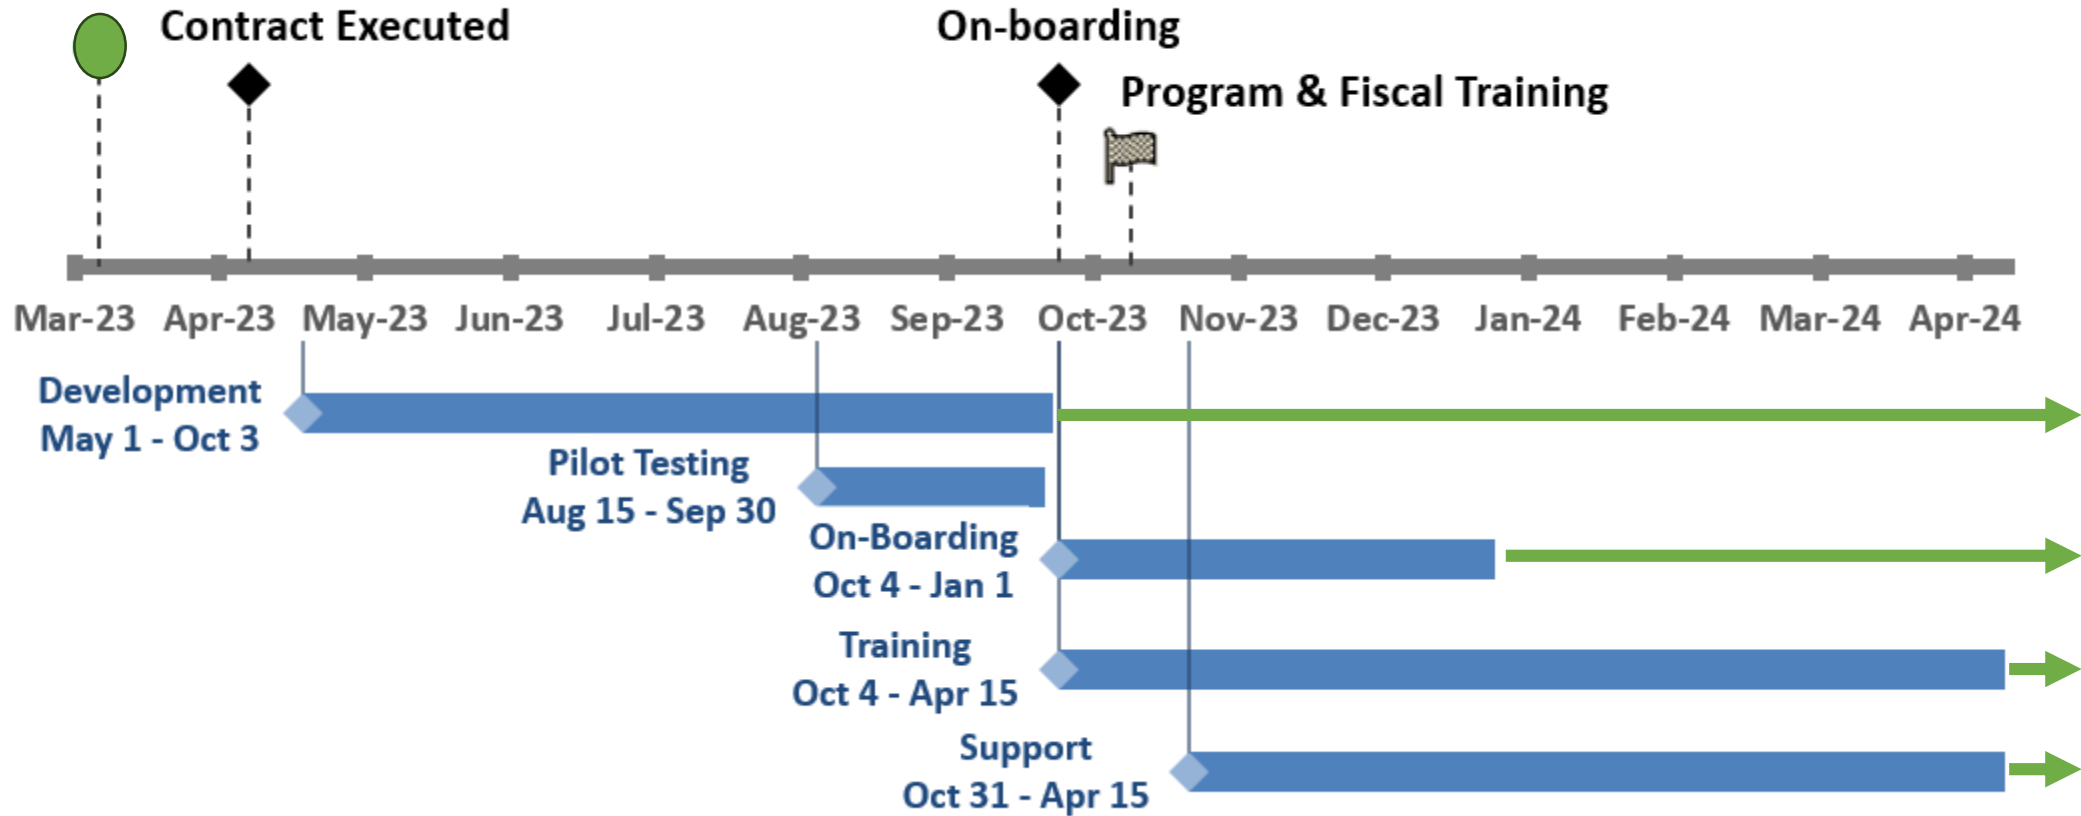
Contract Executed

On-boarding

Program & Fiscal Training

Mar-23 Apr-23 May-23 Jun-23 Jul-23 Aug-23 Sep-23 Oct-23 Nov-23 Dec-23 Jan-24 Feb-24 Mar-24 Apr-24

Development
May 1 - Oct 3

Pilot Testing
Aug 15 - Sep 30

On-Boarding
Oct 4 - Jan 1

Training
Oct 4 - Apr 15

Support
Oct 31 - Apr 15